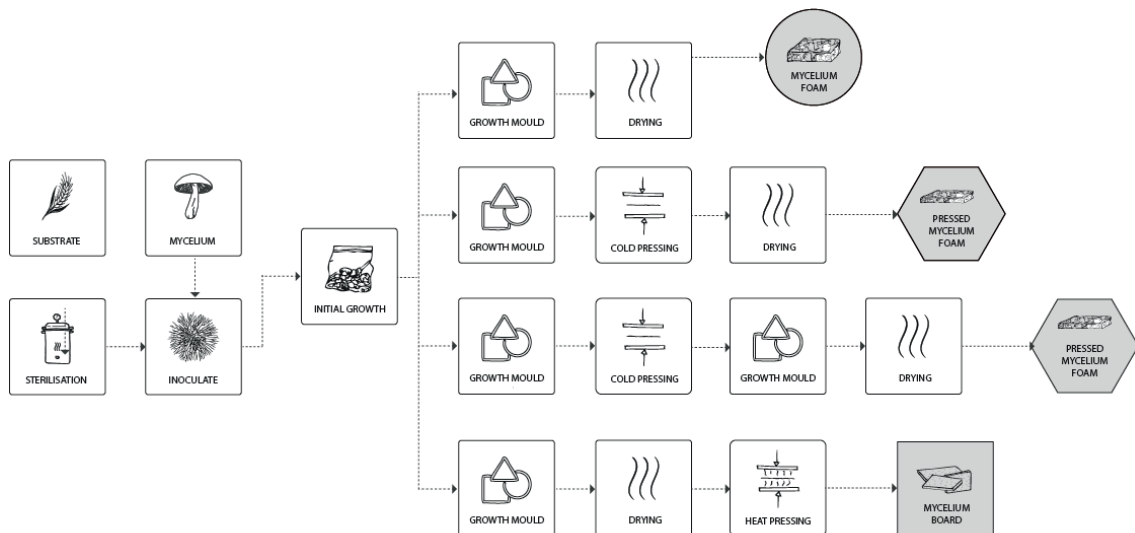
SUBSTRATE

MYCELIUM

STERILISATION

INOCULATE

INITIAL GROWTH

GROWTH MOULD

DRYING

MYCELIUM FOAM

GROWTH MOULD

COLD PRESSING

DRYING

PRESSED MYCELIUM FOAM

GROWTH MOULD

COLD PRESSING

GROWTH MOULD

DRYING

PRESSED MYCELIUM FOAM

GROWTH MOULD

DRYING

HEAT PRESSING

MYCELIUM BOARD